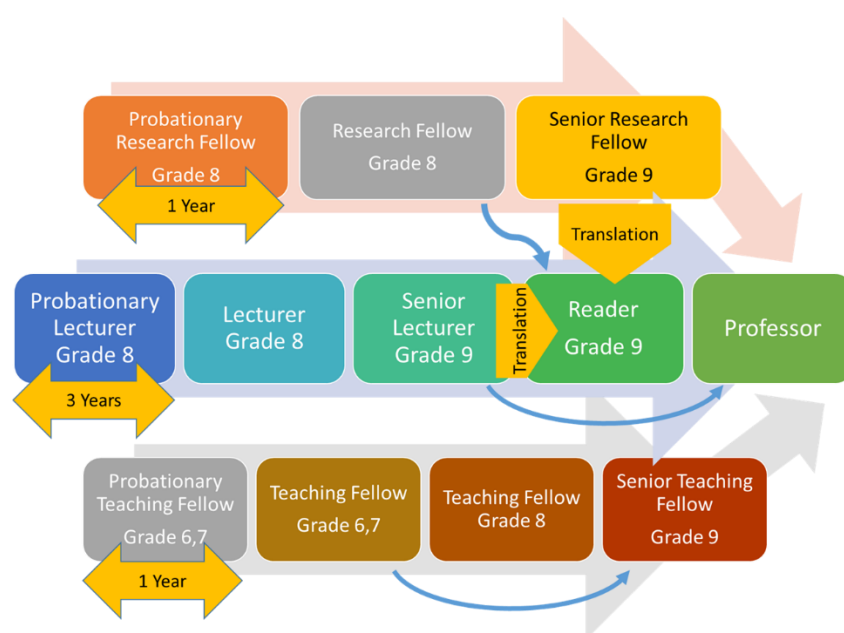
Probationary Research Fellow
Grade 8

1 Year

Research Fellow
Grade 8

Senior Research Fellow
Grade 9

Translation

Probationary Lecturer
Grade 8

3 Years

Lecturer
Grade 8

Senior Lecturer
Grade 9

Translation

Reader
Grade 9

Professor

Probationary Teaching Fellow
Grade 6,7

1 Year

Teaching Fellow
Grade 6,7

Teaching Fellow
Grade 8

Senior Teaching Fellow
Grade 9